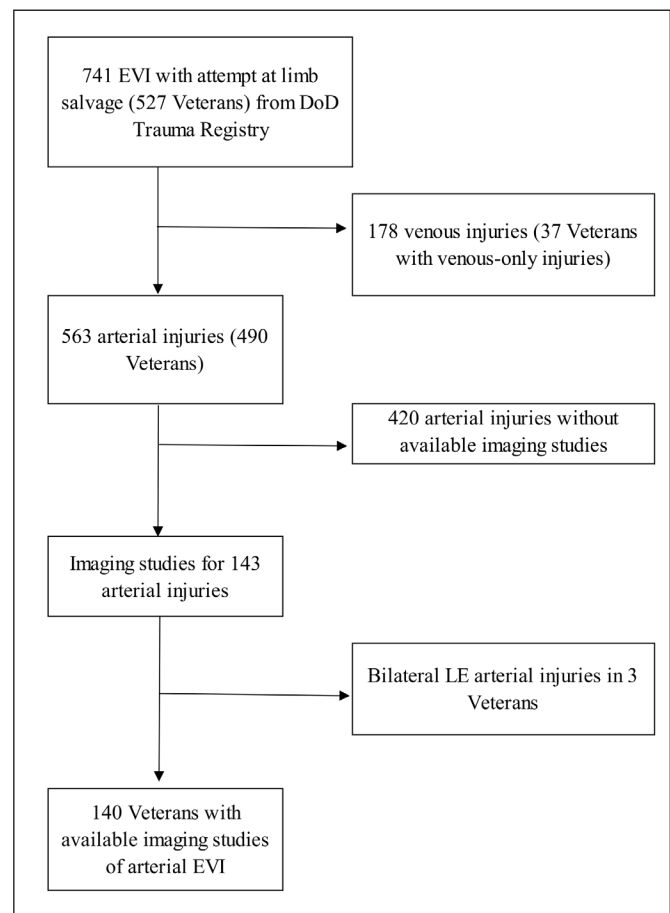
741 EVI with attempt at limb salvage (527 Veterans) from DoD Trauma Registry

178 venous injuries (37 Veterans with venous-only injuries)

563 arterial injuries (490 Veterans)

420 arterial injuries without available imaging studies

Imaging studies for 143 arterial injuries

Bilateral LE arterial injuries in 3 Veterans

140 Veterans with available imaging studies of arterial EVI